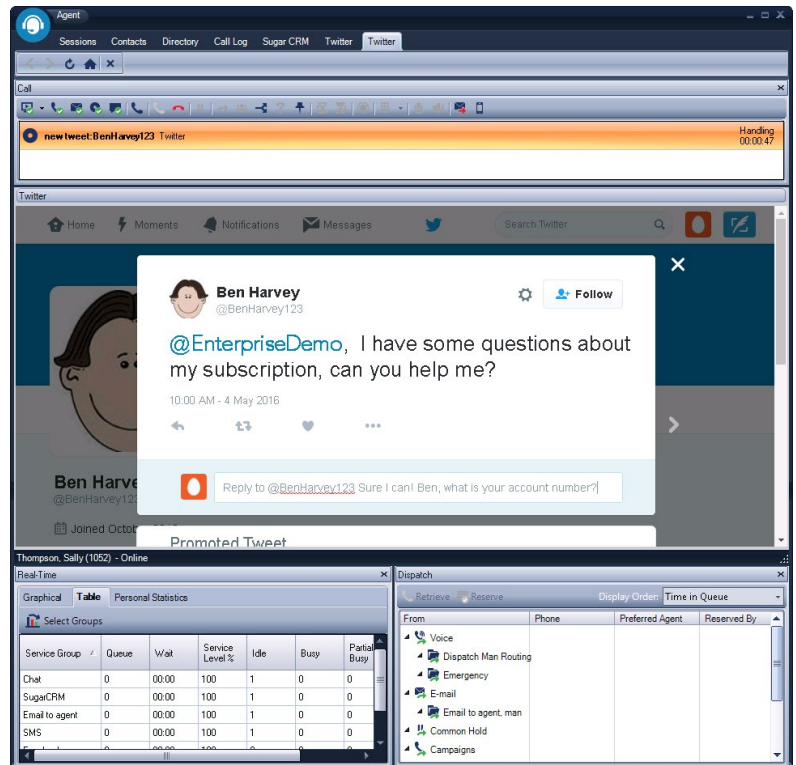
Agent

Sessions Contacts Directory Call Log Sugar CRM Twitter Twitter

Call

new tweet: BenHarvey123 Twitter

Handling
00:00:47

Twitter

Home Moments Notifications Messages

Search Twitter

Ben Harvey
@BenHarvey123

Follow

@EnterpriseDemo, I have some questions about my subscription, can you help me?

10:00 AM - 4 May 2016

Reply to @BenHarvey123 Sure I can! Ben, what is your account number?

Ben Harve
@BenHarvey123

Joined Octob

Promoted Tweet

Thompson, Sally (1052) - Online

Real-Time

Graphical Table Personal Statistics

Select Groups

| Service Group | Queue | Wait | Service Level % | Idle | Busy | Partial Busy |
|---|---|---|---|---|---|---|
| Chat | 0 | 00:00 | 100 | 1 | 0 | 0 |
| SugarCRM | 0 | 00:00 | 100 | 1 | 0 | 0 |
| Email to agent | 0 | 00:00 | 100 | 1 | 0 | 0 |
| SMS | 0 | 00:00 | 100 | 1 | 0 | 0 |

Dispatch

Retrieve Reserve Display Order: Time in Queue

| From | Phone | Preferred Agent | Reserved By |
|---|---|---|---|
| Voice | | | |
| Dispatch Man Routing | | | |
| Emergency | | | |
| E-mail | | | |
| Email to agent, man | | | |
| Common Hold | | | |
| Campaigns | | | |